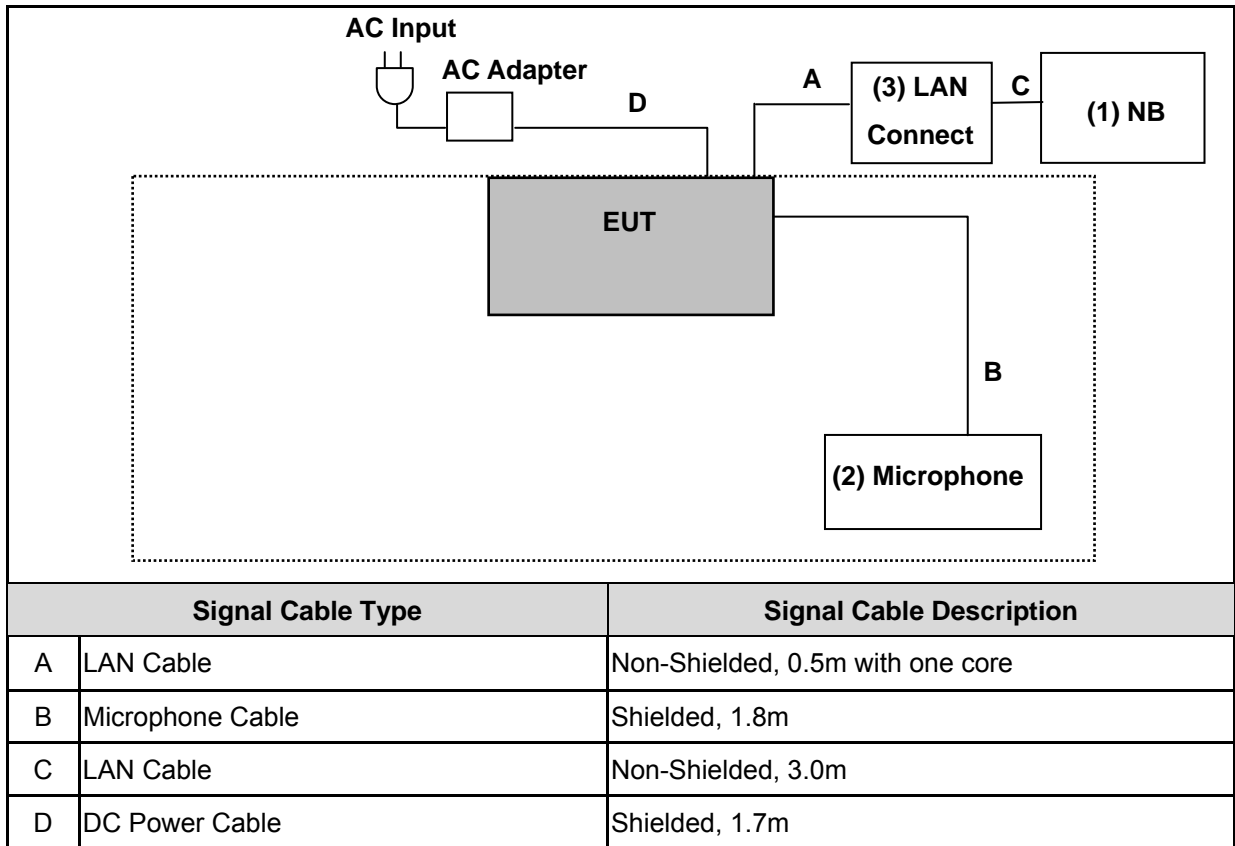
AC Input

AC Adapter

D

A

(3) LAN Connect

C

(1) NB

EUT

B

(2) Microphone

| | Signal Cable Type | Signal Cable Description |
|---|---|---|
| A | LAN Cable | Non-Shielded, 0.5m with one core |
| B | Microphone Cable | Shielded, 1.8m |
| C | LAN Cable | Non-Shielded, 3.0m |
| D | DC Power Cable | Shielded, 1.7m |